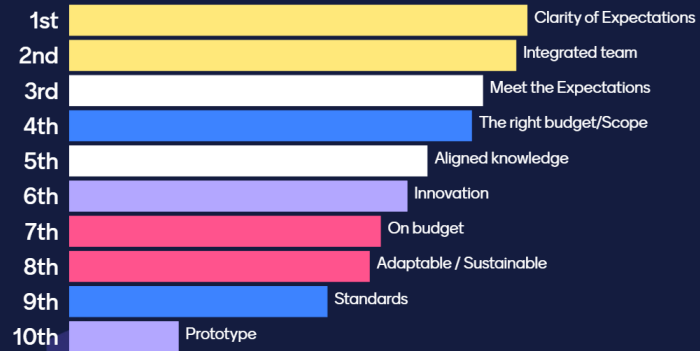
1st Clarity of Expectations
2nd Integrated team
3rd Meet the Expectations
4th The right budget/Scope
5th Aligned knowledge
6th Innovation
7th On budget
8th Adaptable / Sustainable
9th Standards
10th Prototype